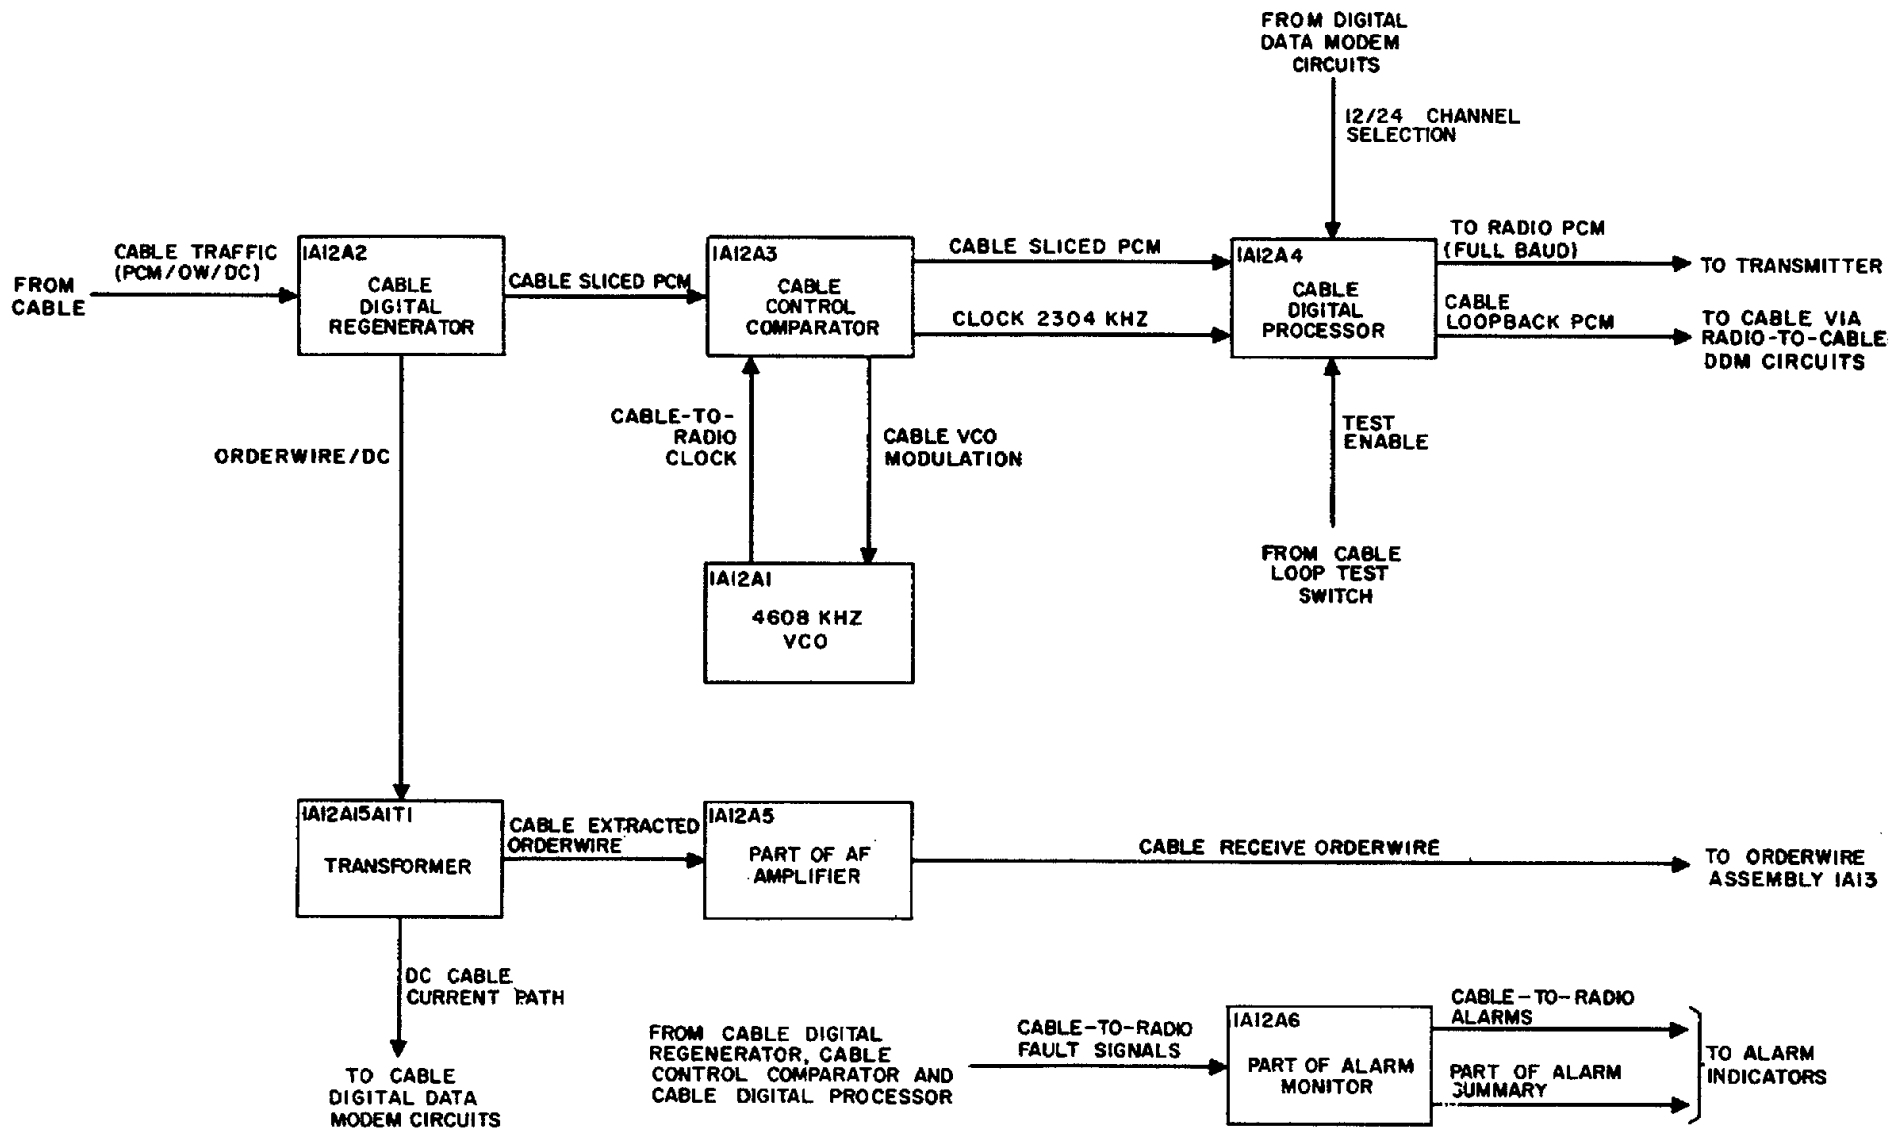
FROM DIGITAL DATA MODEM CIRCUITS

12/24 CHANNEL SELECTION

FROM CABLE

CABLE TRAFFIC (PCM/OW/DC)

IA12A2
CABLE DIGITAL REGENERATOR

CABLE SLICED PCM

IA12A3
CABLE CONTROL COMPARATOR

CABLE SLICED PCM

CLOCK 2304 KHZ

IA12A4
CABLE DIGITAL PROCESSOR

TO RADIO PCM (FULL BAUD)

TO TRANSMITTER

CABLE LOOPBACK PCM

TO CABLE VIA RADIO-TO-CABLE DDM CIRCUITS

CABLE-TO-RADIO CLOCK

CABLE VCO MODULATION

TEST ENABLE

ORDERWIRE/DC

IA12A1
4608 KHZ VCO

FROM CABLE LOOP TEST SWITCH

IA12A15A1T1
TRANSFORMER

CABLE EXTRACTED ORDERWIRE

IA12A5
PART OF AF AMPLIFIER

CABLE RECEIVE ORDERWIRE

TO ORDERWIRE ASSEMBLY IA13

DC CABLE CURRENT PATH

TO CABLE DIGITAL DATA MODEM CIRCUITS

FROM CABLE DIGITAL REGENERATOR, CABLE CONTROL COMPARATOR AND CABLE DIGITAL PROCESSOR

CABLE-TO-RADIO FAULT SIGNALS

IA12A6
PART OF ALARM MONITOR

CABLE-TO-RADIO ALARMS

PART OF ALARM SUMMARY

TO ALARM INDICATORS